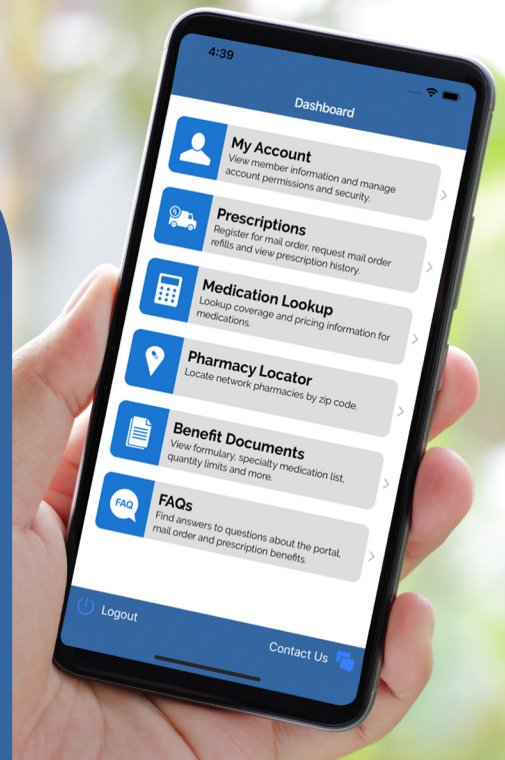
4:39

Dashboard

My Account
View member information and manage account permissions and security.

Prescriptions
Register for mail order, request mail order refills and view prescription history.

Medication Lookup
Lookup coverage and pricing information for medications.

Pharmacy Locator
Locate network pharmacies by zip code.

Benefit Documents
View formulary, specialty medication list, quantity limits and more.

FAQ

FAQs
Find answers to questions about the portal, mail order and prescription benefits.

Logout

Contact Us